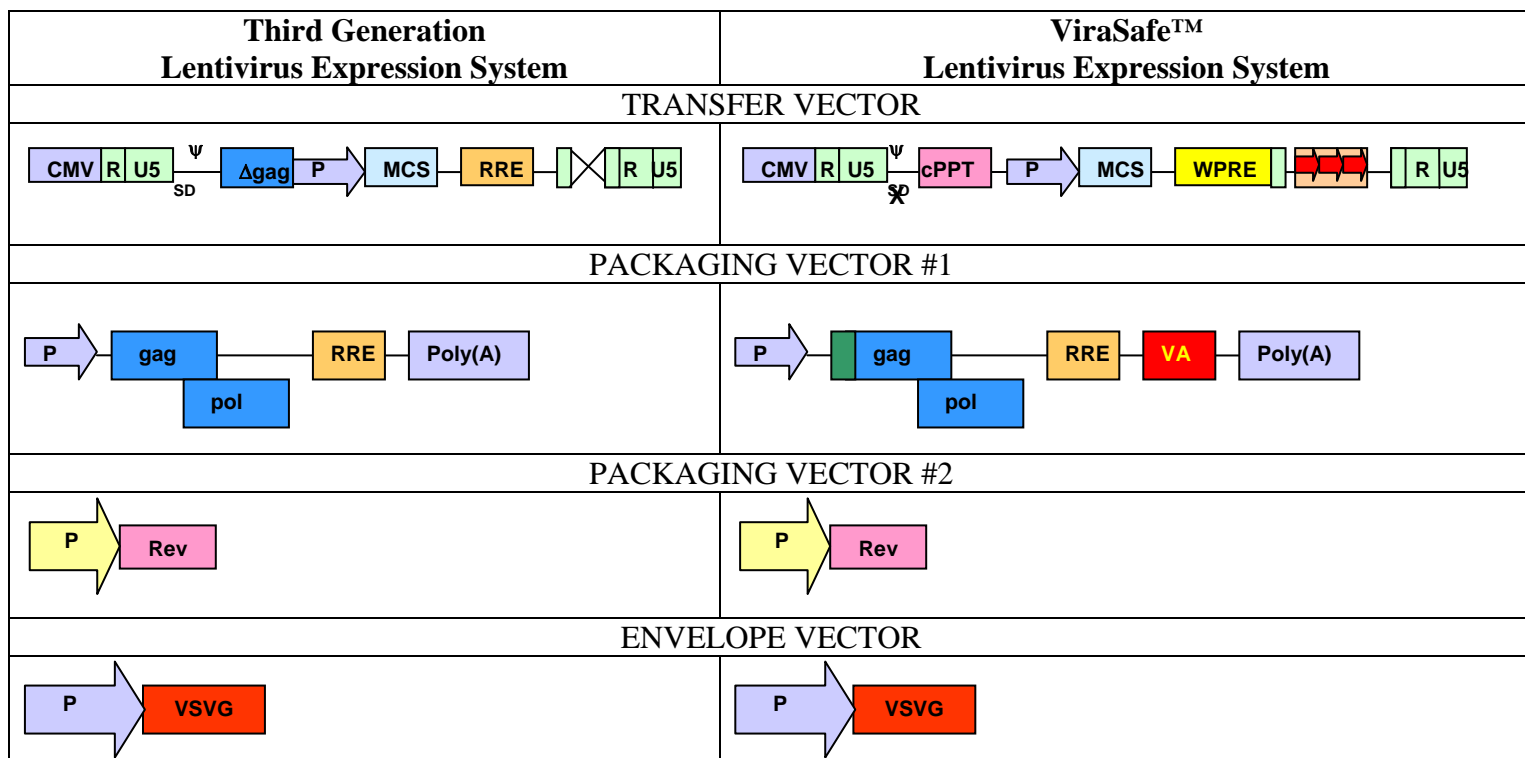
| Third Generation Lentivirus Expression System | ViraSafe™ Lentivirus Expression System |
|---|---|
| TRANSFER VECTOR | |
| CMV R U5 Ψ SD Δgag P MCS RRE R U5 | CMV R U5 Ψ SD cPPT P MCS WPRE R U5 |
| PACKAGING VECTOR #1 | |
| P gag pol RRE Poly(A) | P gag pol RRE VA Poly(A) |
| PACKAGING VECTOR #2 | |
| P Rev | P Rev |
| ENVELOPE VECTOR | |
| P VSVG | P VSVG |